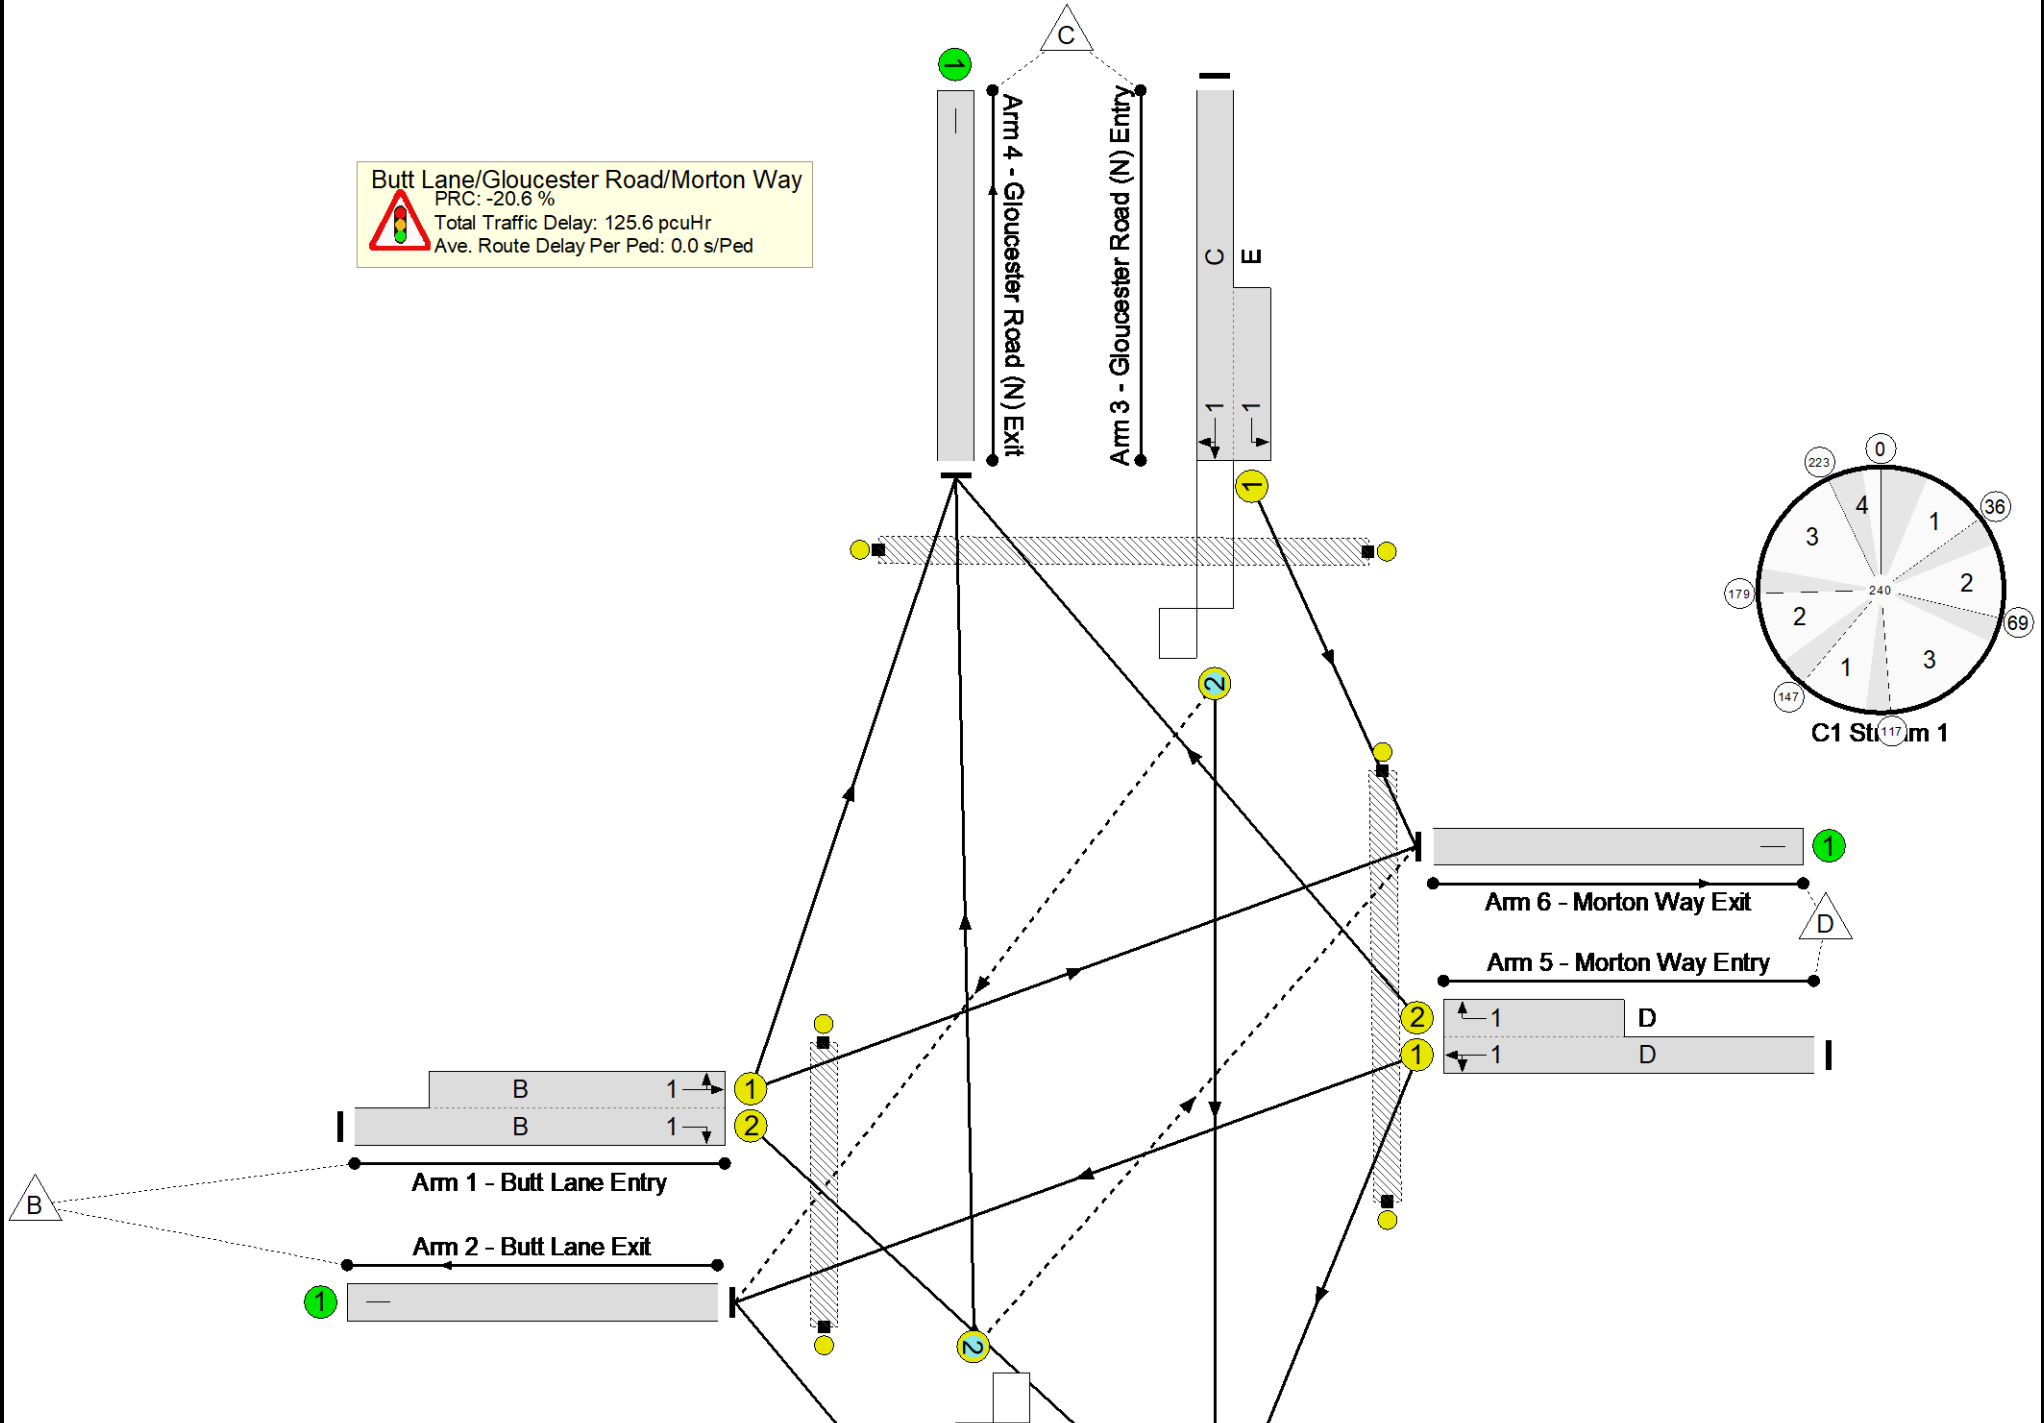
Butt Lane/Gloucester Road/Morton Way
PRC: -20.6 %
Total Traffic Delay: 125.6 pcuHr
Ave. Route Delay Per Ped: 0.0 s/Ped

C

1

Arm 4 - Gloucester Road (N) Exit

Arm 3 - Gloucester Road (N) Entry

C E

1 1

1

2

0
223
36
4
1
3
2
179
240
69
2
3
1
147
117
C1 Stream 1

1

Arm 6 - Morton Way Exit

D

Arm 5 - Morton Way Entry

2 1 D
1 1 D

B 1
B 1

1
2

Arm 1 - Butt Lane Entry

B

Arm 2 - Butt Lane Exit

1

2